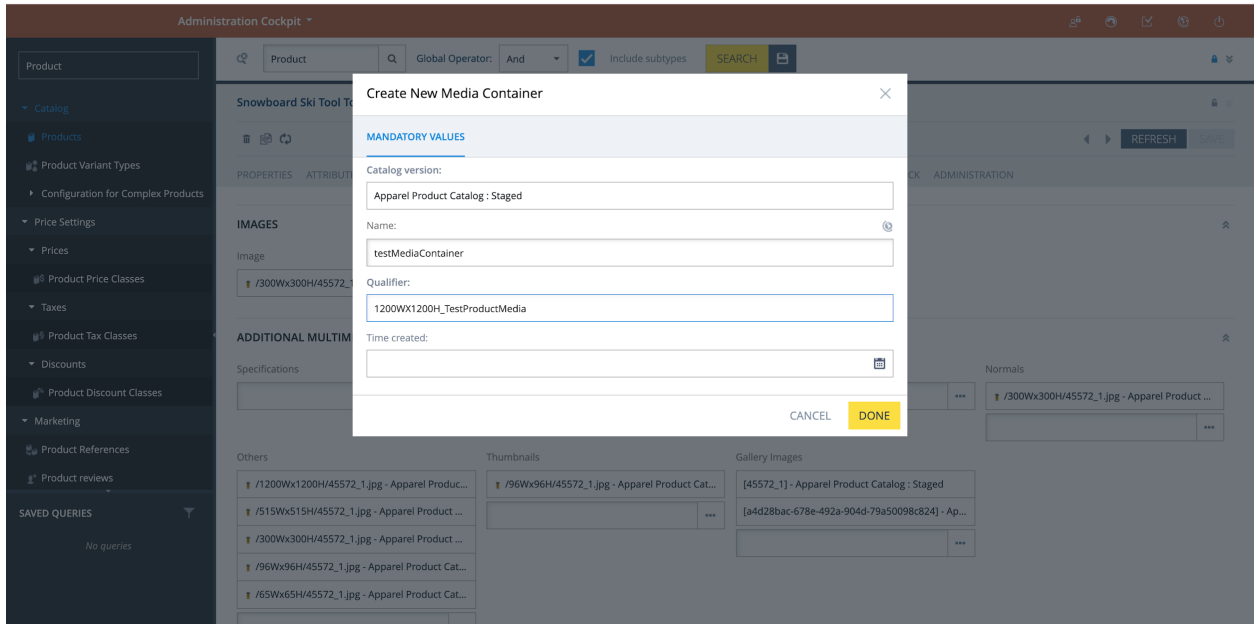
Administration Cockpit

Product

Catalog
Products
Product Variant Types
Configuration for Complex Products
Price Settings
Prices
Product Price Classes
Taxes
Product Tax Classes
Discounts
Product Discount Classes
Marketing
Product References
Product reviews

SAVED QUERIES
No queries

Product
Global Operator: And
Include subtypes
SEARCH

Snowboard Ski Tool To

REFRESH SAVE

PROPERTIES ATTRIBU
CK ADMINISTRATION

IMAGES
Image
/300Wx300H/45572_1

ADDITIONAL MULTIM
Specifications

Normals
/300Wx300H/45572_1.jpg - Apparel Product ...

Others
/1200Wx1200H/45572_1.jpg - Apparel Produc...
/515Wx515H/45572_1.jpg - Apparel Product ...
/300Wx300H/45572_1.jpg - Apparel Product ...
/96Wx96H/45572_1.jpg - Apparel Product Cat...
/65Wx65H/45572_1.jpg - Apparel Product Cat...

Thumbnails
/96Wx96H/45572_1.jpg - Apparel Product Cat...

Gallery Images
[45572_1] - Apparel Product Catalog : Staged
[a4d28bac-678e-492a-904d-79a50098c824] - Ap...

Create New Media Container

MANDATORY VALUES

Catalog version:
Apparel Product Catalog : Staged

Name:
testMediaContainer

Qualifier:
1200WX1200H_TestProductMedia

Time created:

CANCEL
DONE